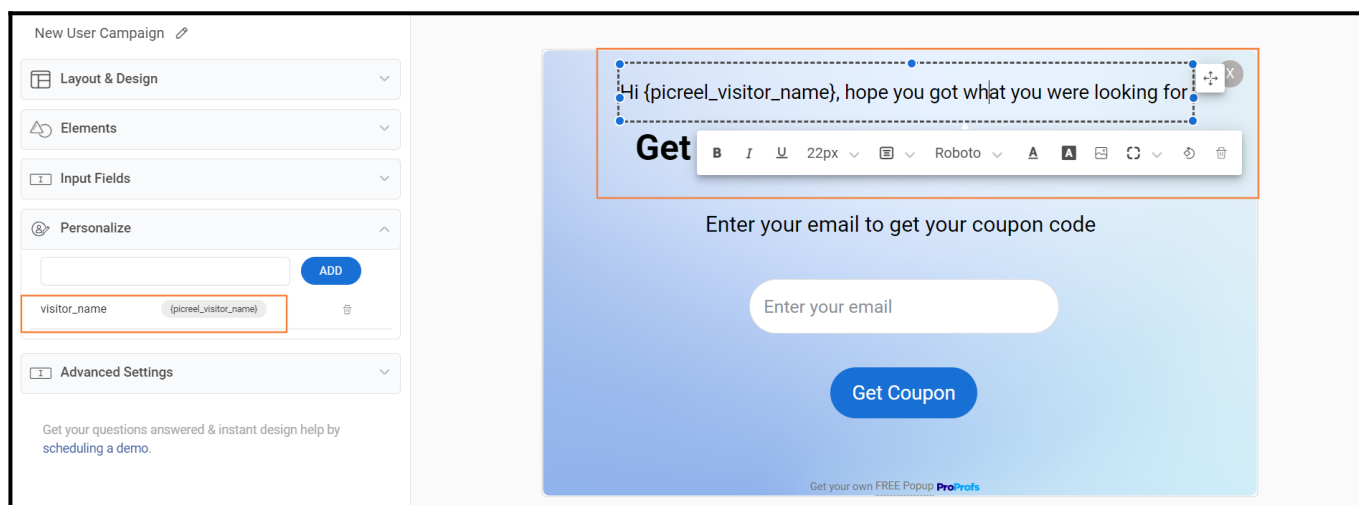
New User Campaign

Layout & Design

Elements

Input Fields

Personalize

ADD

visitor_name {picreel_visitor_name}

Advanced Settings

Get your questions answered & instant design help by scheduling a demo.

Hi {picreel_visitor_name}, hope you got what you were looking for

Get

B I U 22px Roboto

Enter your email to get your coupon code

Enter your email

Get Coupon

Get your own FREE Popup ProProfs